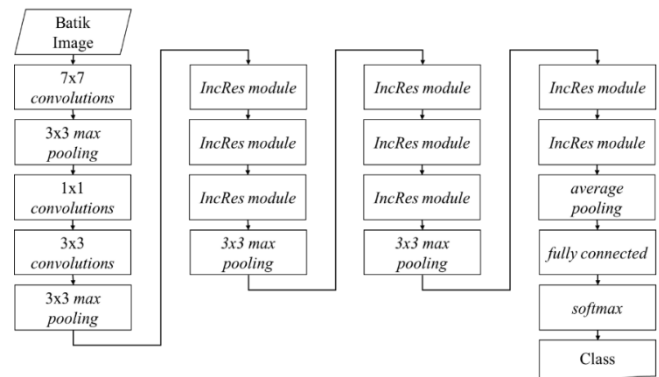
Batik Image

7x7 *convolutions*

3x3 *max pooling*

1x1 *convolutions*

3x3 *convolutions*

3x3 *max pooling*

*IncRes module*

*IncRes module*

*IncRes module*

*3x3 max pooling*

*IncRes module*

*IncRes module*

*IncRes module*

*3x3 max pooling*

*IncRes module*

*IncRes module*

*average pooling*

*fully connected*

*softmax*

Class